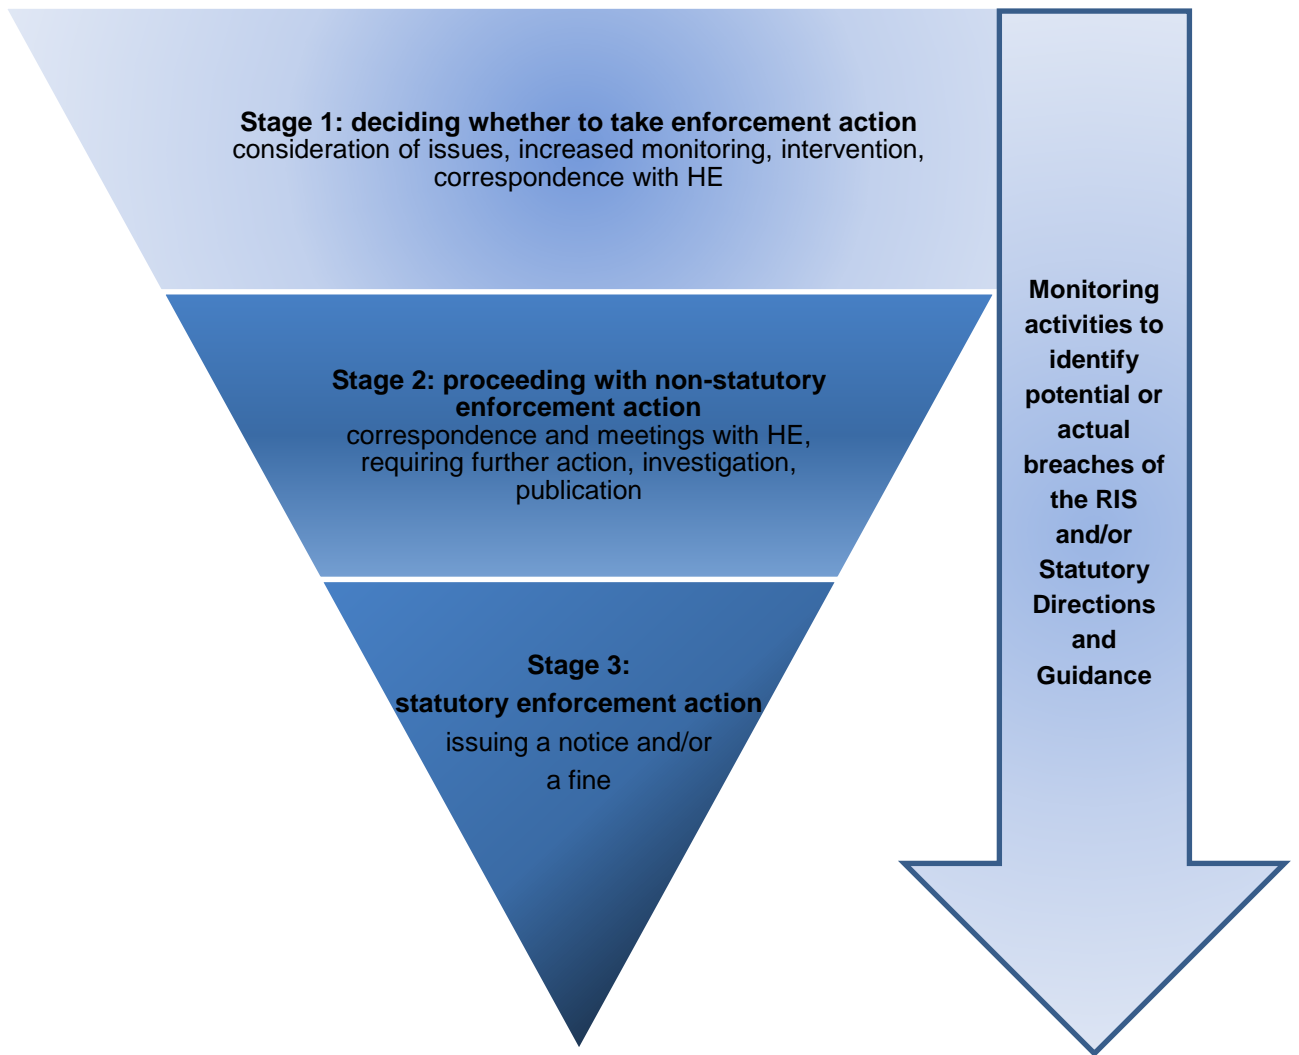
**Stage 1: deciding whether to take enforcement action**
consideration of issues, increased monitoring, intervention, correspondence with HE

**Stage 2: proceeding with non-statutory enforcement action**
correspondence and meetings with HE, requiring further action, investigation, publication

**Stage 3:**
**statutory enforcement action**
issuing a notice and/or a fine

**Monitoring activities to identify potential or actual breaches of the RIS and/or Statutory Directions and Guidance**